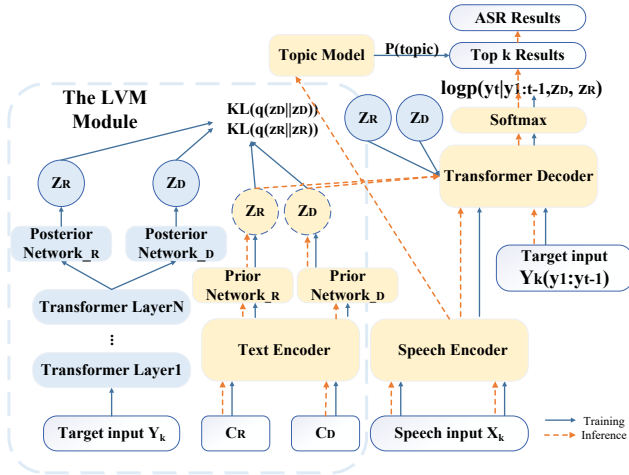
ASR Results

Topic Model

P(topic)

Top k Results

logp(yt|y1:t-1, zD, zR)

The LVM Module

KL(q(zD||zD))
KL(q(zR||zR))

ZR

ZD

Softmax

Transformer Decoder

ZR

ZD

ZR

ZD

Posterior Network_R

Posterior Network_D

Target input Yk(y1:yt-1)

Prior Network_R

Prior Network_D

Transformer LayerN

⋮

Text Encoder

Speech Encoder

Transformer Layer1

Target input $Y_k$

CR

CD

Speech input $X_k$

Training

Inference